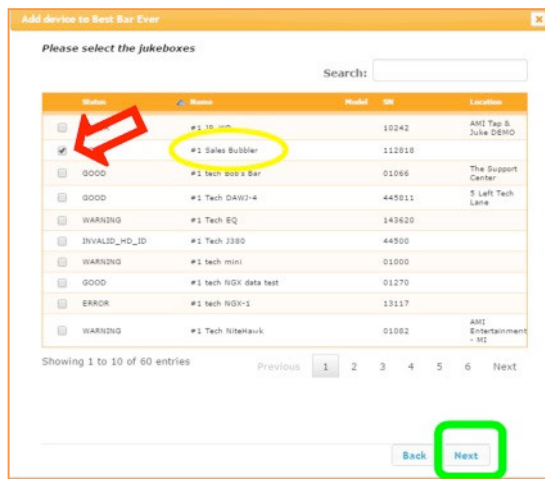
Add device to Best Bar Ever

Please select the jukeboxes

Search:

| | Status | Name | Model | SN | Location |
|---|---|---|---|---|---|
| | | #1 JR HD | | 10242 | AMI Tap & Juke DEMO |
| | | #1 Sales Bubbler | | 112818 | |
| | GOOD | #1 tech Bob's Bar | | 01066 | The Support Center |
| | GOOD | #1 Tech DAWJ-4 | | 445811 | 5 Left Tech Lane |
| | WARNING | #1 Tech EQ | | 143620 | |
| | INVALID_HD_ID | #1 Tech J380 | | 44500 | |
| | WARNING | #1 tech mini | | 01000 | |
| | GOOD | #1 tech NGX data test | | 01270 | |
| | ERROR | #1 tech NGX-1 | | 13117 | |
| | WARNING | #1 Tech NiteHawk | | 01082 | AMI Entertainment - MI |

Showing 1 to 10 of 60 entries

Previous 1 2 3 4 5 6 Next

Back Next